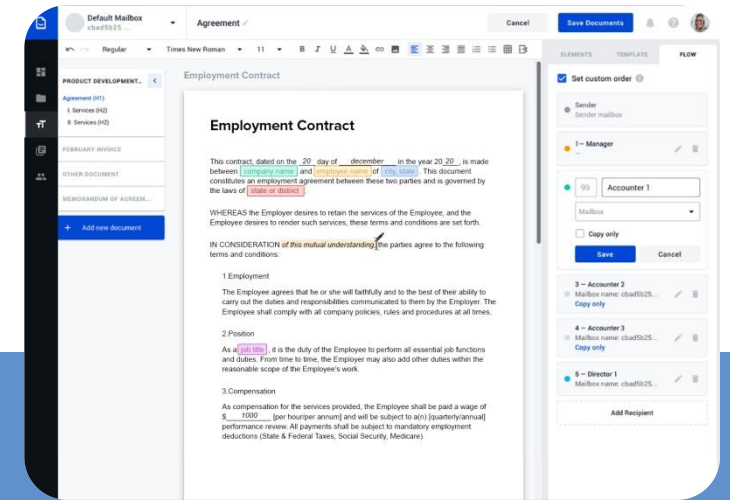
Default Mailbox
cbad5b25 ...

Agreement

Cancel

Save Documents

Regular
Times New Roman
11
B I U A

ELEMENTS
TEMPLATE
FLOW

PRODUCT DEVELOPMENT...
Agreement (H1)
I. Services (H2)
II. Services (H2)

FEBRUARY INVOICE

OTHER DOCUMENT

MEMORANDUM OF AGREEM...

+ Add new document

Employment Contract

Employment Contract

This contract, dated on the 20 day of december in the year 20 20, is made between company name and employee name of city, state. This document constitutes an employment agreement between these two parties and is governed by the laws of state or district.

WHEREAS the Employer desires to retain the services of the Employee, and the Employee desires to render such services, these terms and conditions are set forth.

IN CONSIDERATION of this mutual understanding, the parties agree to the following terms and conditions:

1.Employment

The Employee agrees that he or she will faithfully and to the best of their ability to carry out the duties and responsibilities communicated to them by the Employer. The Employee shall comply with all company policies, rules and procedures at all times.

2.Position

As a job title, it is the duty of the Employee to perform all essential job functions and duties. From time to time, the Employer may also add other duties within the reasonable scope of the Employee's work.

3.Compensation

As compensation for the services provided, the Employee shall be paid a wage of $ 1000 [per hour/per annum] and will be subject to a(n) [quarterly/annual] performance review. All payments shall be subject to mandatory employment deductions (State & Federal Taxes, Social Security, Medicare).

Set custom order

Sender
Sender mailbox

1– Manager
...

99
Accounter 1
Mailbox
Copy only
Save
Cancel

3 – Accounter 2
Mailbox name: cbad5b25...
Copy only

4 – Accounter 3
Mailbox name: cbad5b25...
Copy only

5 – Director 1
Mailbox name: cbad5b25...

Add Recipient